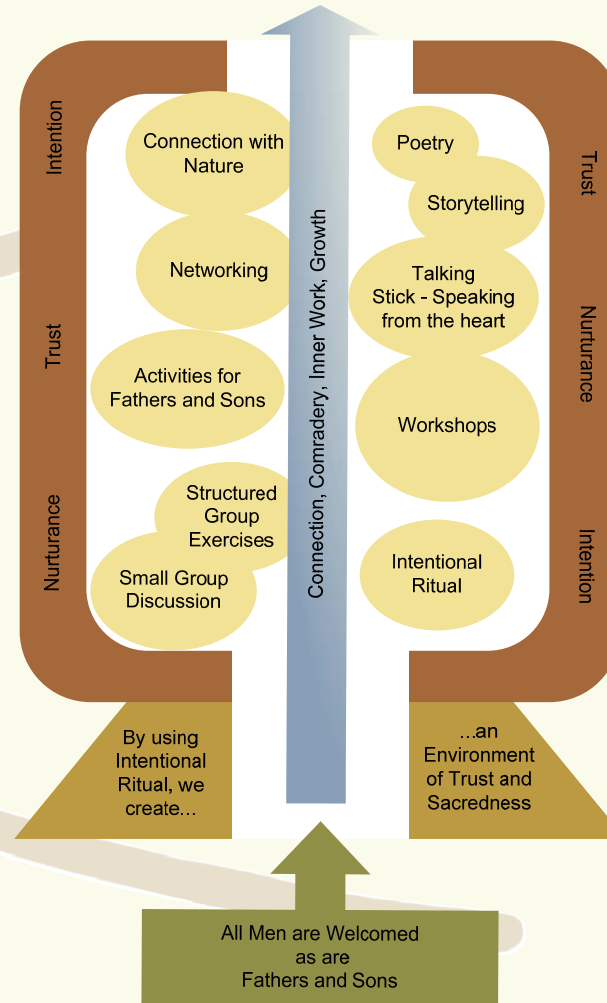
Intention

Trust

Nurturance

Connection with Nature

Networking

Activities for Fathers and Sons

Structured Group Exercises

Small Group Discussion

Connection, Comradery, Inner Work, Growth

Poetry

Storytelling

Talking Stick - Speaking from the heart

Workshops

Intentional Ritual

Trust

Nurturance

Intention

By using Intentional Ritual, we create...

...an Environment of Trust and Sacredness

All Men are Welcomed as are Fathers and Sons